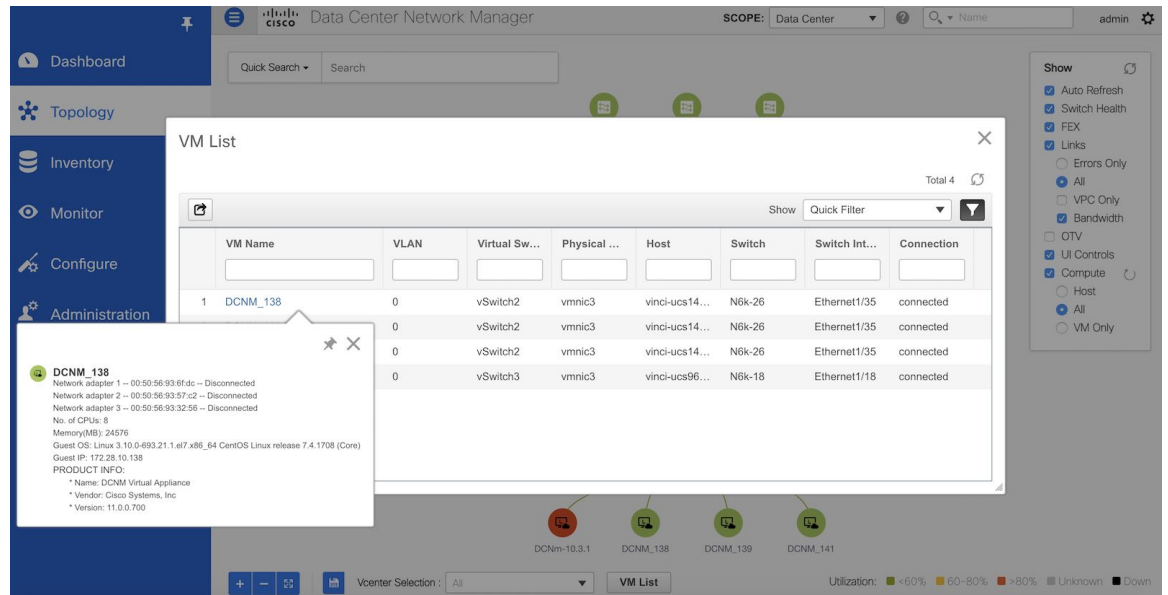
cisco Data Center Network Manager

SCOPE: Data Center

Name

admin

Dashboard

Topology

Inventory

Monitor

Configure

Administration

Quick Search ▾ Search

Show

Auto Refresh
Switch Health
FEX
Links
Errors Only
All
VPC Only
Bandwidth
OTV
UI Controls
Compute
Host
All
VM Only

VM List

Total 4

Show Quick Filter

| | VM Name | VLAN | Virtual Sw... | Physical ... | Host | Switch | Switch Int... | Connection |
|---|---|---|---|---|---|---|---|---|
| 1 | DCNM_138 | 0 | vSwitch2 | vmnic3 | vinci-ucs14... | N6k-26 | Ethernet1/35 | connected |
| | | 0 | vSwitch2 | vmnic3 | vinci-ucs14... | N6k-26 | Ethernet1/35 | connected |
| | | 0 | vSwitch2 | vmnic3 | vinci-ucs14... | N6k-26 | Ethernet1/35 | connected |
| | | 0 | vSwitch3 | vmnic3 | vinci-ucs96... | N6k-18 | Ethernet1/18 | connected |

DCNM_138
Network adapter 1 -- 00:50:56:93:6f:dc -- Disconnected
Network adapter 2 -- 00:50:56:93:57:c2 -- Disconnected
Network adapter 3 -- 00:50:56:93:32:56 -- Disconnected
No. of CPUs: 8
Memory(MB): 24576
Guest OS: Linux 3.10.0-693.21.1.el7.x86_64 CentOS Linux release 7.4.1708 (Core)
Guest IP: 172.28.10.138
PRODUCT INFO:
* Name: DCNM Virtual Appliance
* Vendor: Cisco Systems, Inc
* Version: 11.0.0.700

DCNm-10.3.1 DCNM_138 DCNM_139 DCNM_141

Vcenter Selection : All

VM List

Utilization: <60% 60~80% >80% Unknown Down